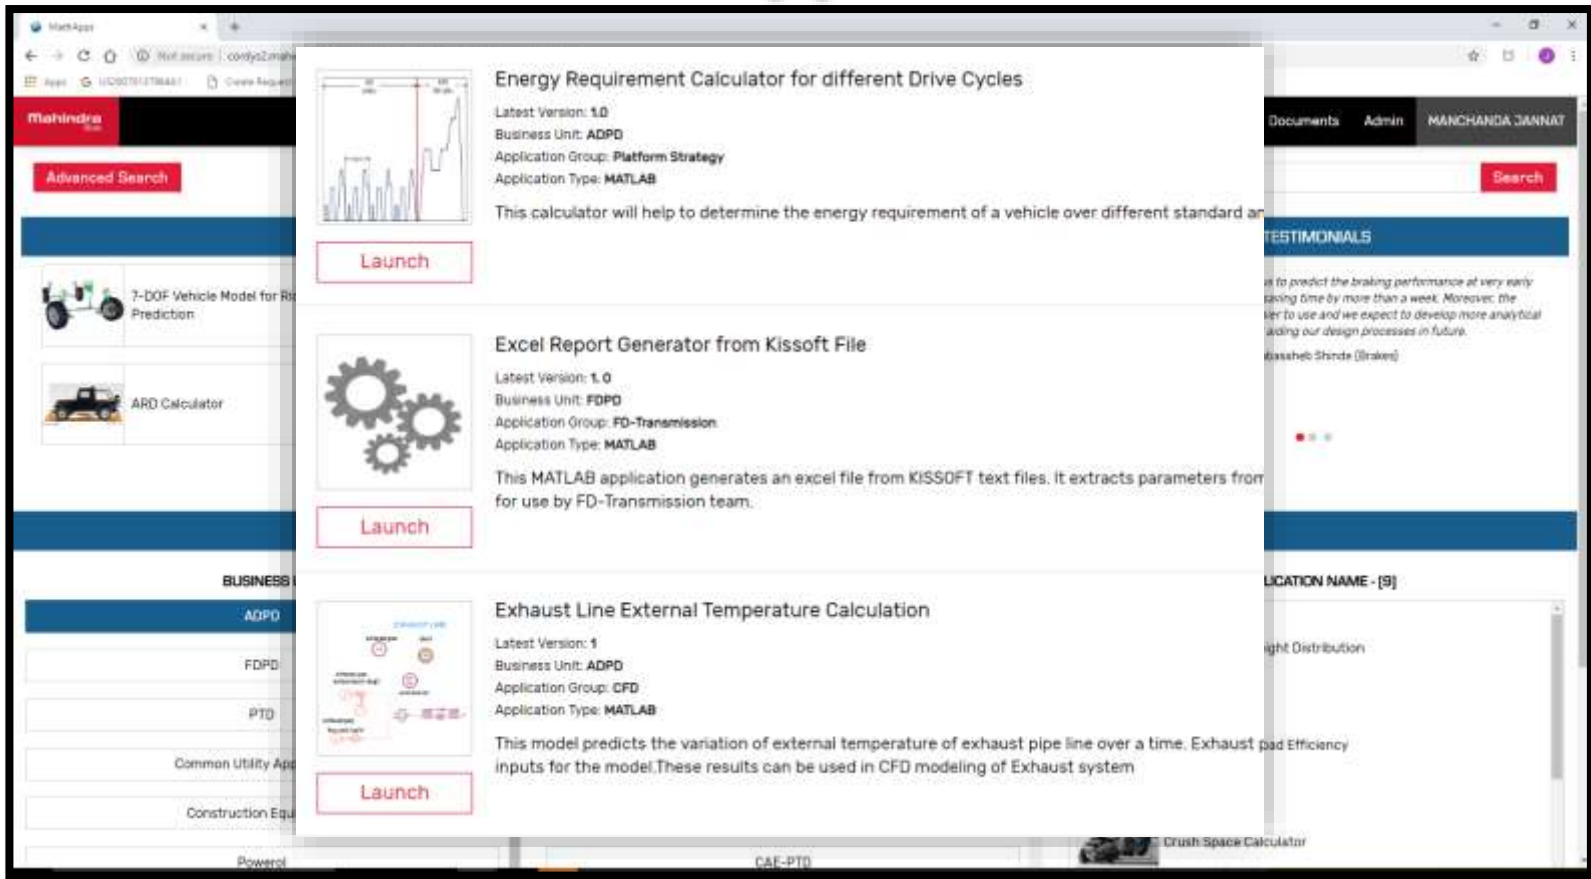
MathApps

Not secure | cordys2.mah

Apps

Mahindra

Documents Admin MANCHANDA JANNAT

Advanced Search

Search

TESTIMONIALS

...s to predict the braking performance at very early ...saving time by more than a week. Moreover, the ...er to use and we expect to develop more analytical ...iding our design processes in future.

...basaheb Shinde (Brakes)

7-DOF Vehicle Model for Ri... Prediction

ARD Calculator

BUSINESS

ADPD

FDPD

PTD

Common Utility App

Construction Equ

Powerol

CAE-PTD

...LICATION NAME - [9]

...ight Distribution

...pad Efficiency

Crush Space Calculator

Energy Requirement Calculator for different Drive Cycles

Latest Version: 1.0
Business Unit: ADPD
Application Group: Platform Strategy
Application Type: MATLAB

This calculator will help to determine the energy requirement of a vehicle over different standard ar

Launch

Excel Report Generator from Kissoft File

Latest Version: 1.0
Business Unit: FDPD
Application Group: FD-Transmission
Application Type: MATLAB

This MATLAB application generates an excel file from KISSOFT text files. It extracts parameters from for use by FD-Transmission team.

Launch

Exhaust Line External Temperature Calculation

Latest Version: 1
Business Unit: ADPD
Application Group: CFD
Application Type: MATLAB

This model predicts the variation of external temperature of exhaust pipe line over a time. Exhaust inputs for the model.These results can be used in CFD modeling of Exhaust system

Launch